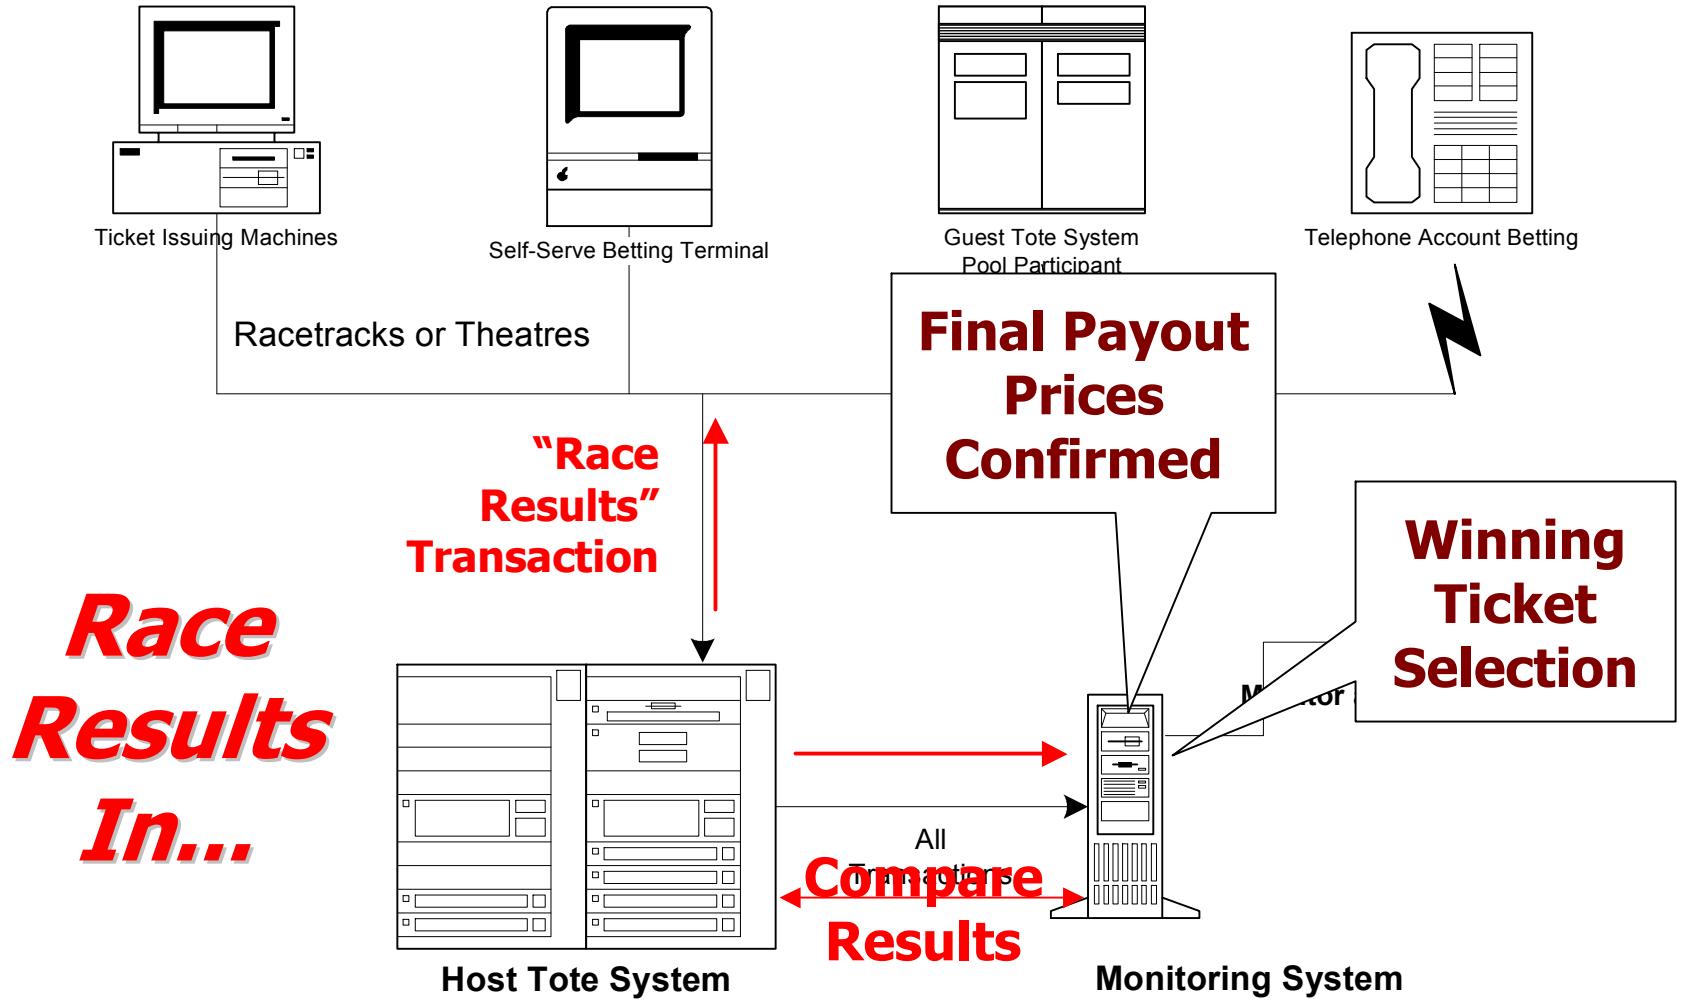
Ticket Issuing Machines

Self-Serve Betting Terminal

Guest Tote System Pool Participant

Telephone Account Betting

Racetracks or Theatres

Final Payout Prices Confirmed

"Race Results" Transaction

Winning Ticket Selection

Race Results In...

M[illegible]tor

All Transactions

Compare Results

Host Tote System

Monitoring System